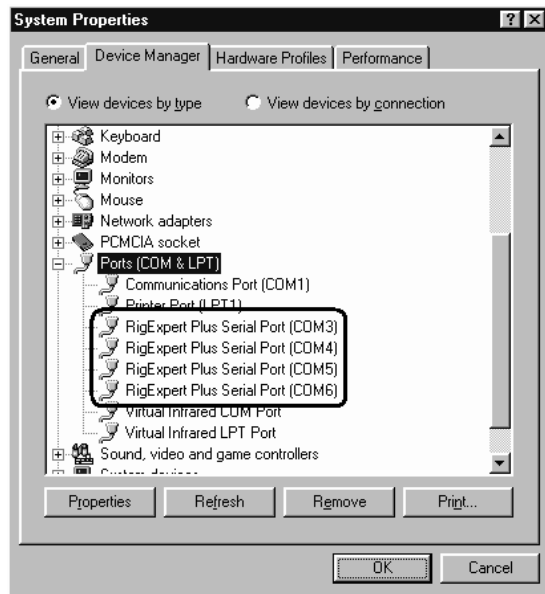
System Properties

General | Device Manager | Hardware Profiles | Performance

View devices by type    View devices by connection

Keyboard
Modem
Monitors
Mouse
Network adapters
PCMCIA socket
Ports (COM & LPT)
Communications Port (COM1)
Printer Port (LPT1)
RigExpert Plus Serial Port (COM3)
RigExpert Plus Serial Port (COM4)
RigExpert Plus Serial Port (COM5)
RigExpert Plus Serial Port (COM6)
Virtual Infrared COM Port
Virtual Infrared LPT Port
Sound, video and game controllers
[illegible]

Properties | Refresh | Remove | Print...

OK | Cancel